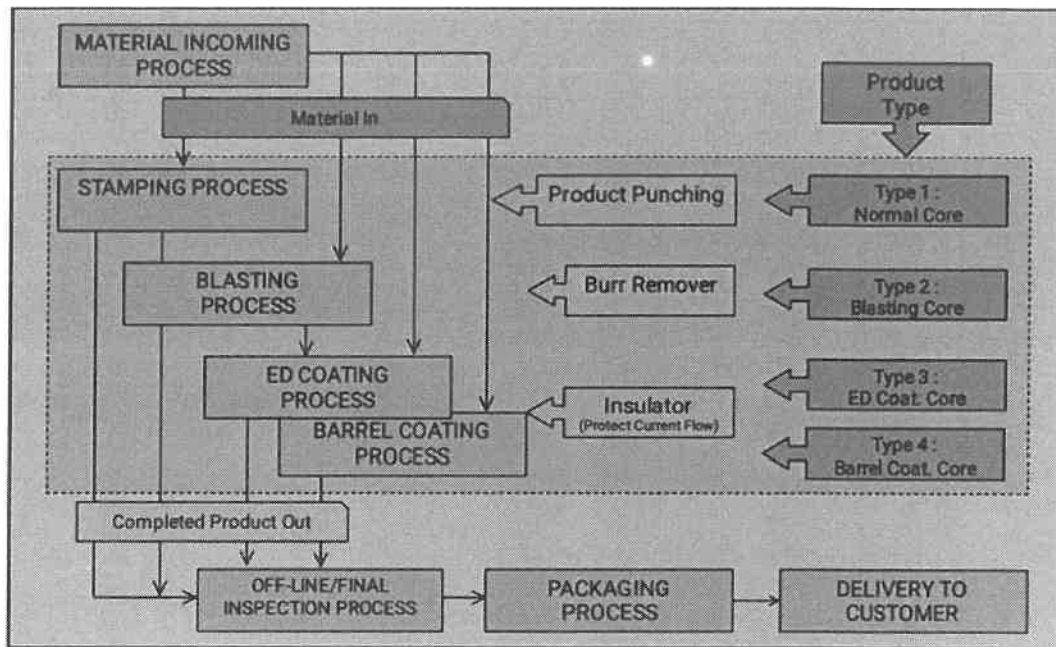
MATERIAL INCOMING PROCESS

Product Type

Material In

STAMPING PROCESS

Product Punching

Type 1 : Normal Core

BLASTING PROCESS

Burr Remover

Type 2 : Blasting Core

ED COATING PROCESS

Type 3 : ED Coat. Core

Insulator (Protect Current Flow)

BARREL COATING PROCESS

Type 4 : Barrel Coat. Core

Completed Product Out

OFF-LINE/FINAL INSPECTION PROCESS

PACKAGING PROCESS

DELIVERY TO CUSTOMER